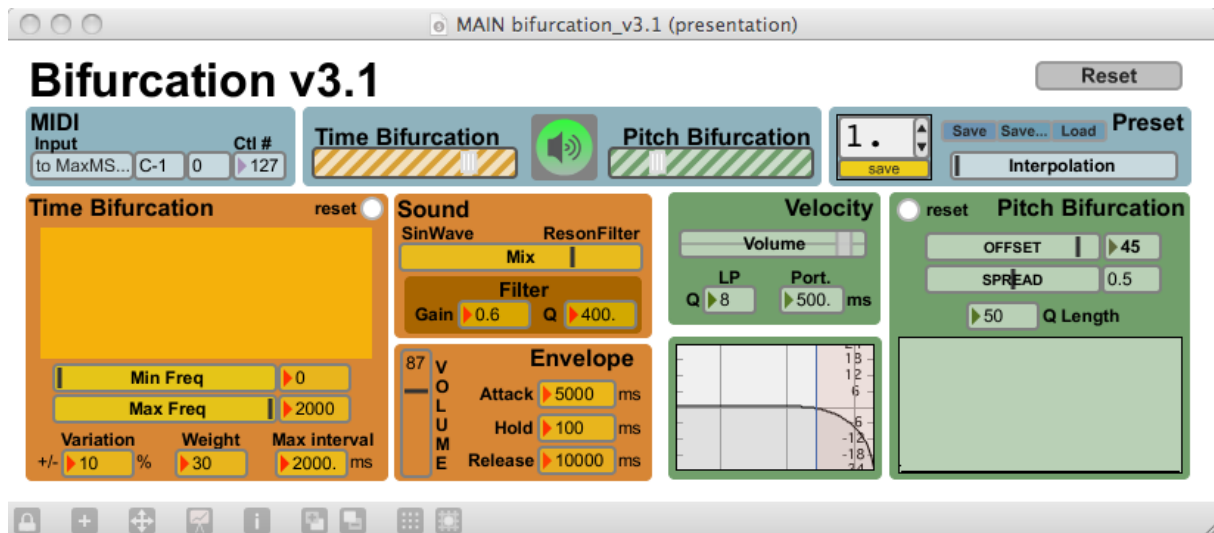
MAIN bifurcation_v3.1 (presentation)

Bifurcation v3.1

Reset

MIDI
Input
Ctl #
to MaxMS... C-1 0 127

Time Bifurcation

Pitch Bifurcation

1.
save

Save Save... Load
Preset

Interpolation

Time Bifurcation
reset

Min Freq 0
Max Freq 2000

Variation
Weight
Max interval
+/- 10 %
30
2000. ms

Sound
SinWave
ResonFilter
Mix

Filter
Gain 0.6
Q 400.

87
V O L U M E

Envelope
Attack 5000 ms
Hold 100 ms
Release 10000 ms

Velocity
Volume
LP
Port.
Q 8
500. ms

18
12
6
6
-12
-18
-24

reset
Pitch Bifurcation
OFFSET 45
SPREAD 0.5
50 Q Length